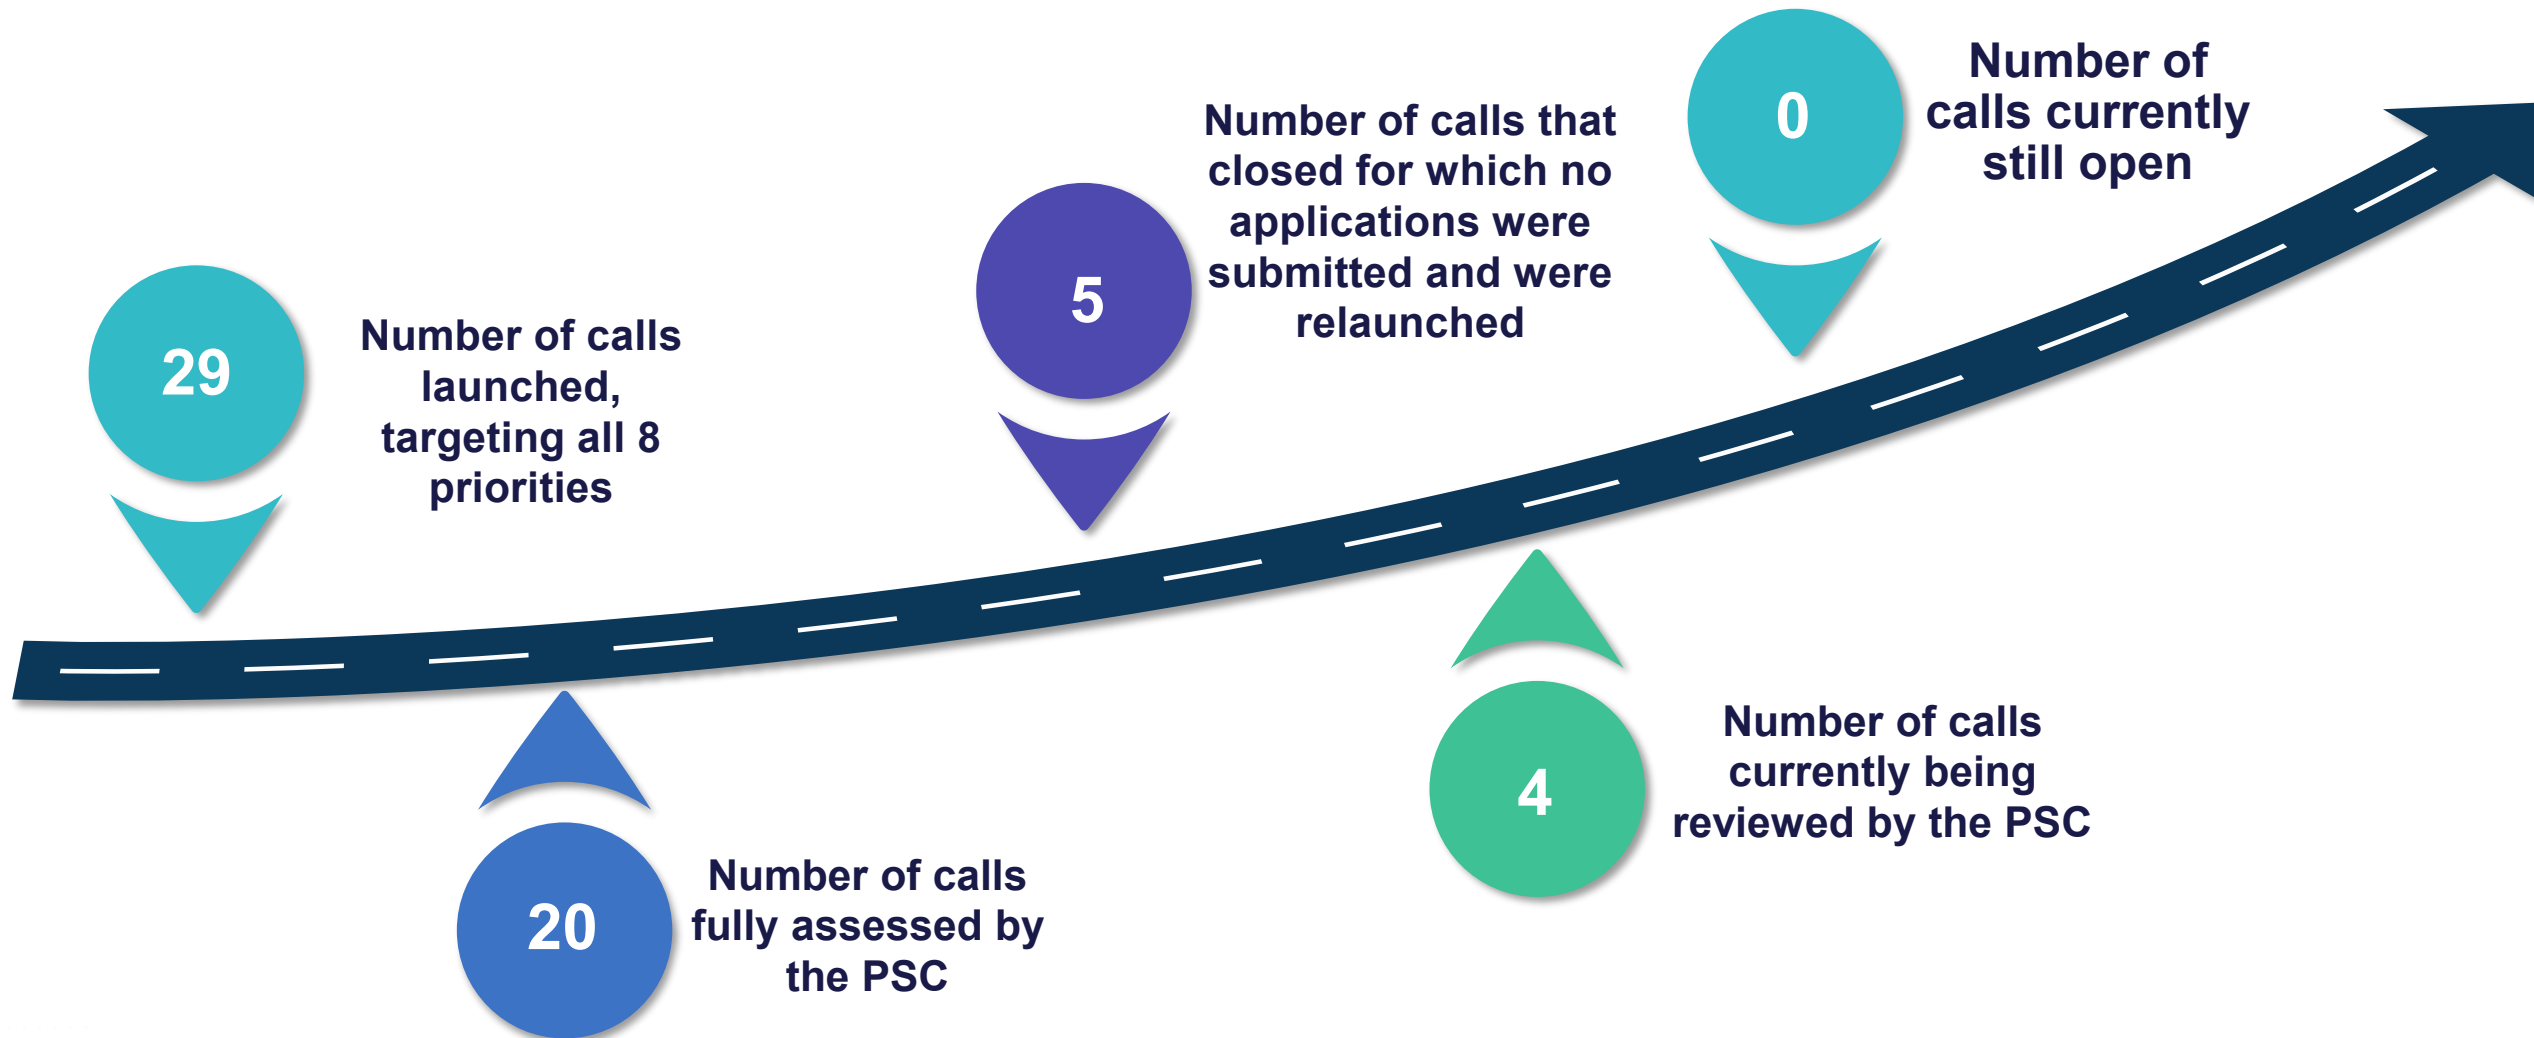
29

Number of calls launched, targeting all 8 priorities

20

Number of calls fully assessed by the PSC

5

Number of calls that closed for which no applications were submitted and were relaunched

4

Number of calls currently being reviewed by the PSC

0

Number of calls currently still open